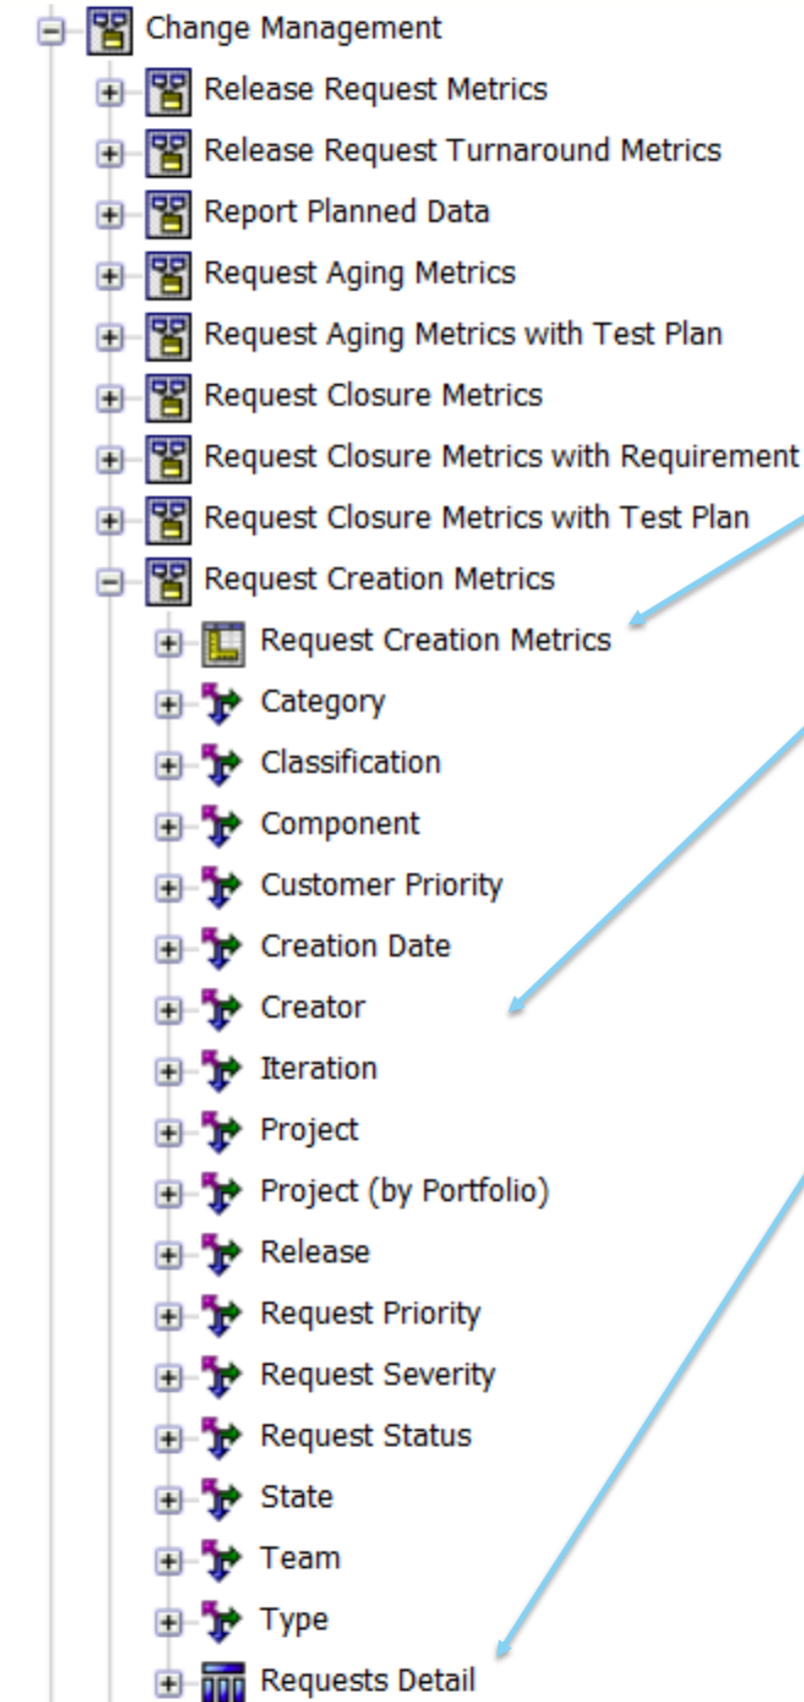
Change Management
Release Request Metrics
Release Request Turnaround Metrics
Report Planned Data
Request Aging Metrics
Request Aging Metrics with Test Plan
Request Closure Metrics
Request Closure Metrics with Requirement
Request Closure Metrics with Test Plan
Request Creation Metrics
Request Creation Metrics
Category
Classification
Component
Customer Priority
Creation Date
Creator
Iteration
Project
Project (by Portfolio)
Release
Request Priority
Request Severity
Request Status
State
Team
Type
Requests Detail